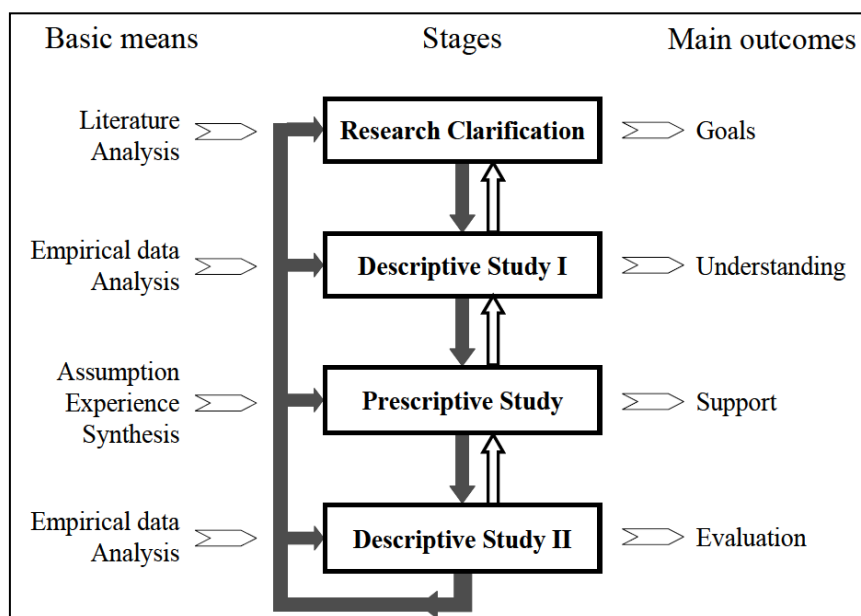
Basic means

Stages

Main outcomes

Literature Analysis

Research Clarification

Goals

Empirical data Analysis

Descriptive Study I

Understanding

Assumption Experience Synthesis

Prescriptive Study

Support

Empirical data Analysis

Descriptive Study II

Evaluation